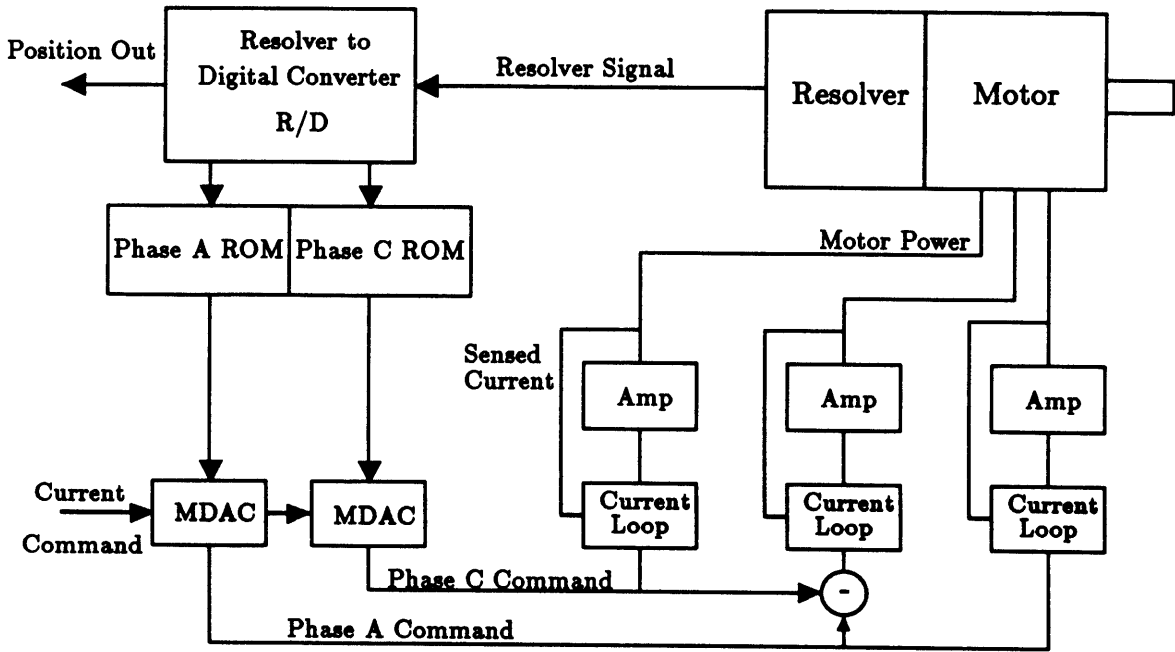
Position Out

Resolver to Digital Converter R/D

Resolver Signal

Resolver

Motor

Phase A ROM

Phase C ROM

Motor Power

Sensed Current

Amp

Amp

Amp

Current

Command

MDAC

MDAC

Current Loop

Current Loop

Current Loop

Phase C Command

-

Phase A Command